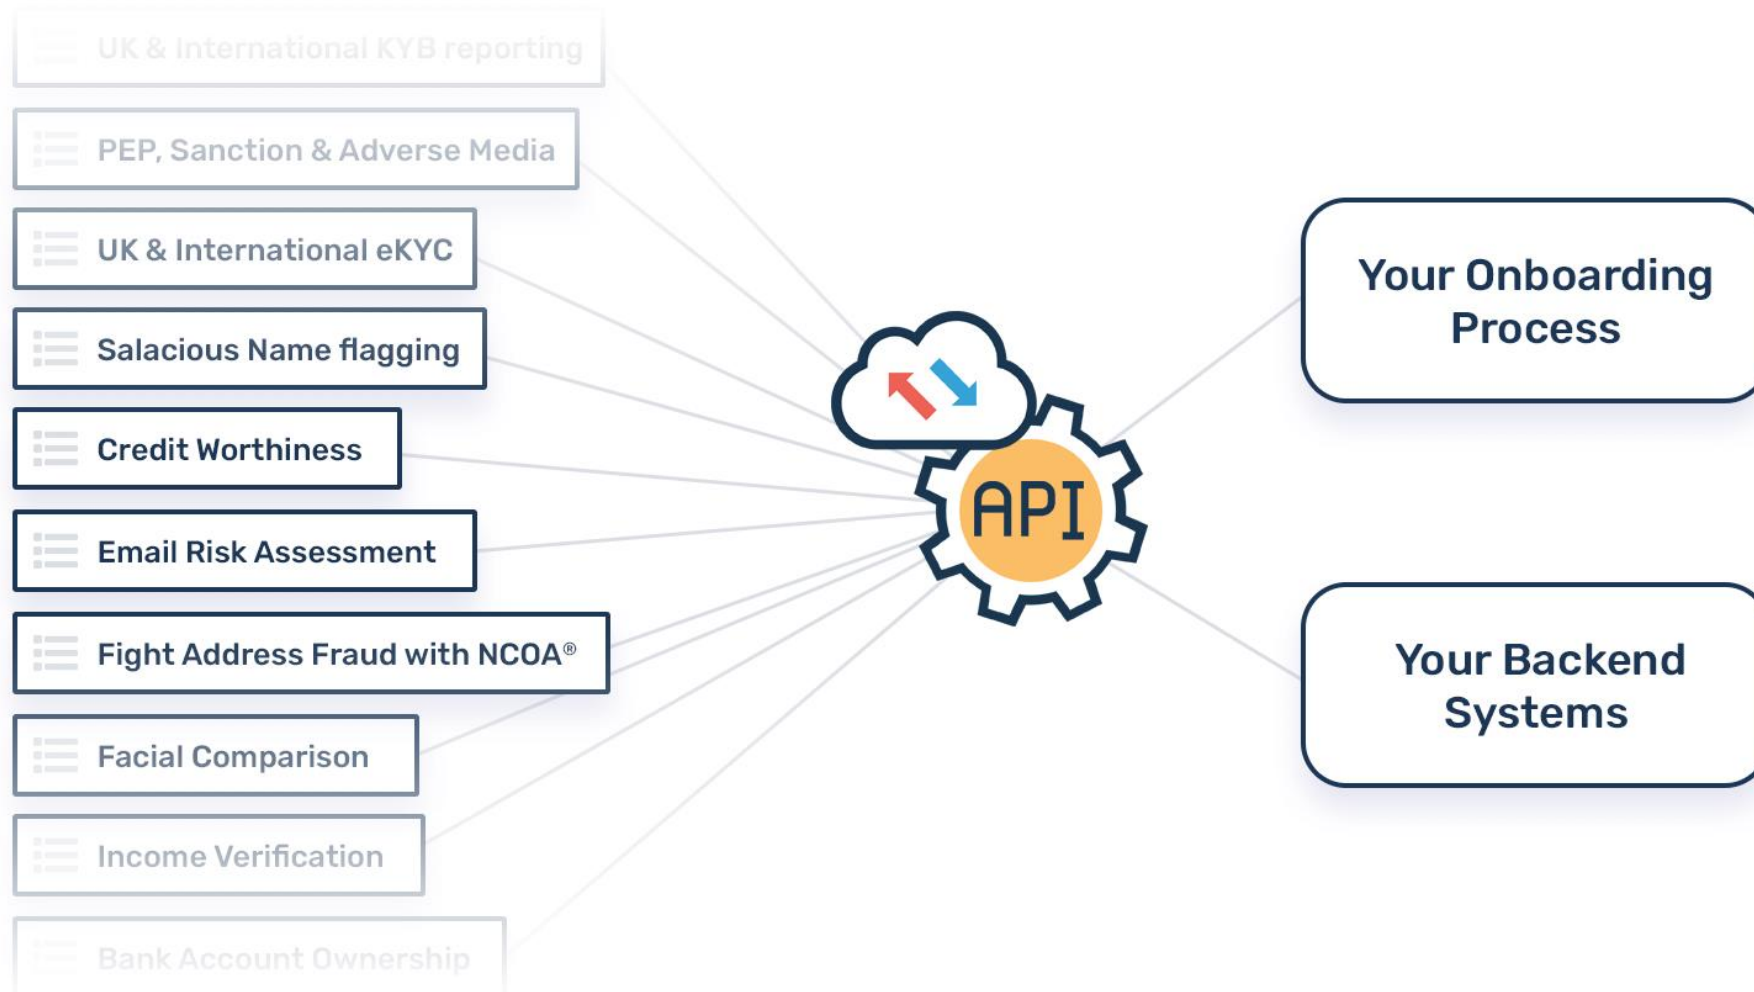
UK & International KYB reporting

PEP, Sanction & Adverse Media

UK & International eKYC

Salacious Name flagging

Credit Worthiness

Email Risk Assessment

Fight Address Fraud with NCOA®

Facial Comparison

Income Verification

Bank Account Ownership

API

Your Onboarding Process

Your Backend Systems